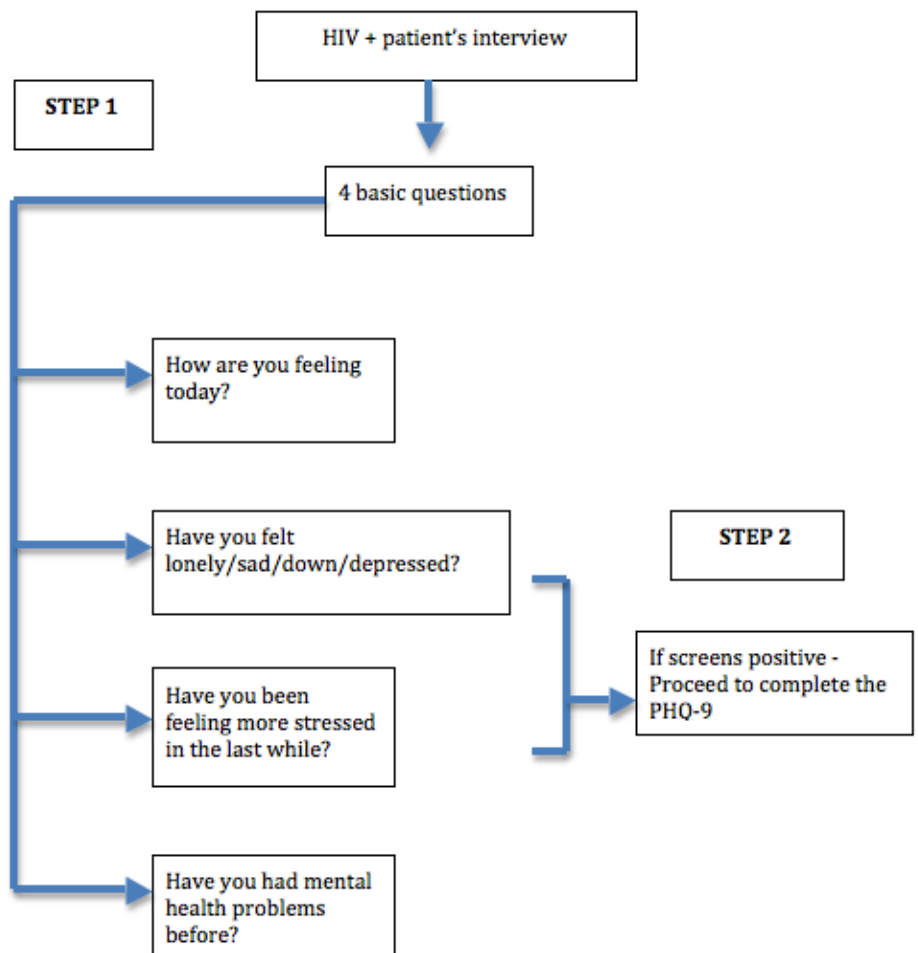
HIV + patient's interview

STEP 1

4 basic questions

How are you feeling today?

Have you felt lonely/sad/down/depressed?

STEP 2

If screens positive - Proceed to complete the PHQ-9

Have you been feeling more stressed in the last while?

Have you had mental health problems before?